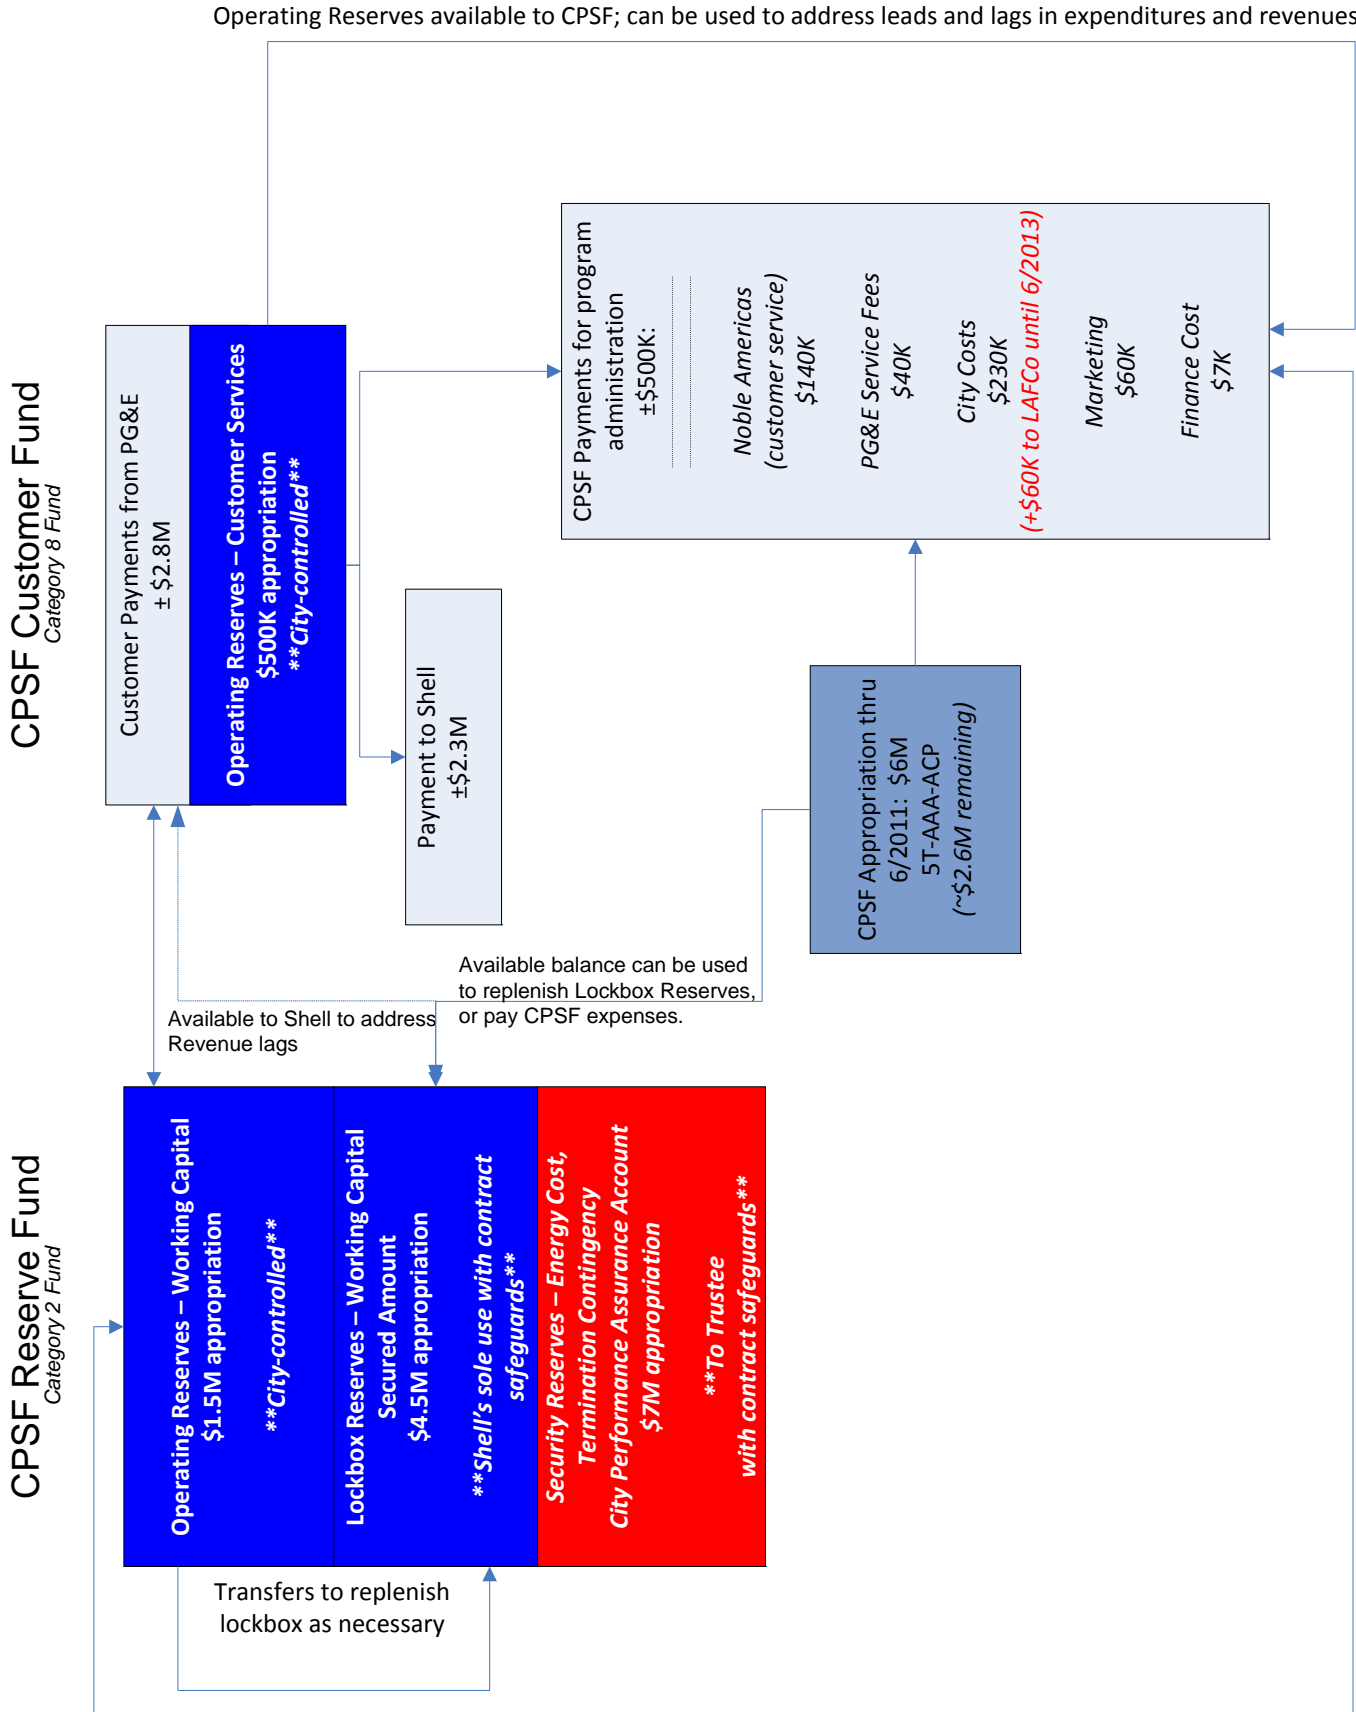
Operating Reserves available to CPSF; can be used to address leads and lags in expenditures and revenues

CPSF Customer Fund
Category 8 Fund

Customer Payments from PG&E
± $2.8M

Operating Reserves – Customer Services
$500K appropriation
**City-controlled**

Payment to Shell
±$2.3M

CPSF Payments for program administration
±$500K:

Noble Americas
(customer service)
$140K

PG&E Service Fees
$40K

City Costs
$230K
(+$60K to LAFCo until 6/2013)

Marketing
$60K

Finance Cost
$7K

CPSF Appropriation thru 6/2011: $6M
5T-AAA-ACP
(~$2.6M remaining)

Available balance can be used to replenish Lockbox Reserves, or pay CPSF expenses.

Available to Shell to address Revenue lags

CPSF Reserve Fund
Category 2 Fund

Operating Reserves – Working Capital
$1.5M appropriation

**City-controlled**

Lockbox Reserves – Working Capital
Secured Amount
$4.5M appropriation

**Shell's sole use with contract safeguards**

Security Reserves – Energy Cost, Termination Contingency
City Performance Assurance Account
$7M appropriation

**To Trustee
with contract safeguards**

Transfers to replenish lockbox as necessary